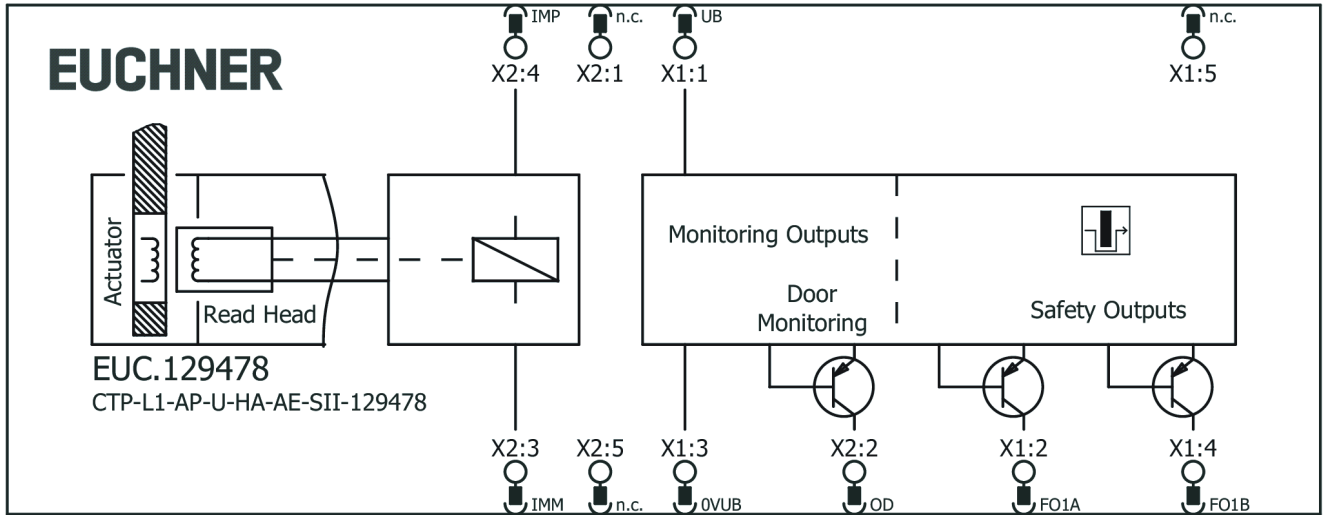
IMP
X2:4

n.c.
X2:1

UB
X1:1

n.c.
X1:5

EUCHNER

Actuator

Read Head

Monitoring Outputs

Door Monitoring

Safety Outputs

EUC.129478
CTP-L1-AP-U-HA-AE-SII-129478

X2:3
IMM

X2:5
n.c.

X1:3
0VUB

X2:2
OD

X1:2
FO1A

X1:4
FO1B